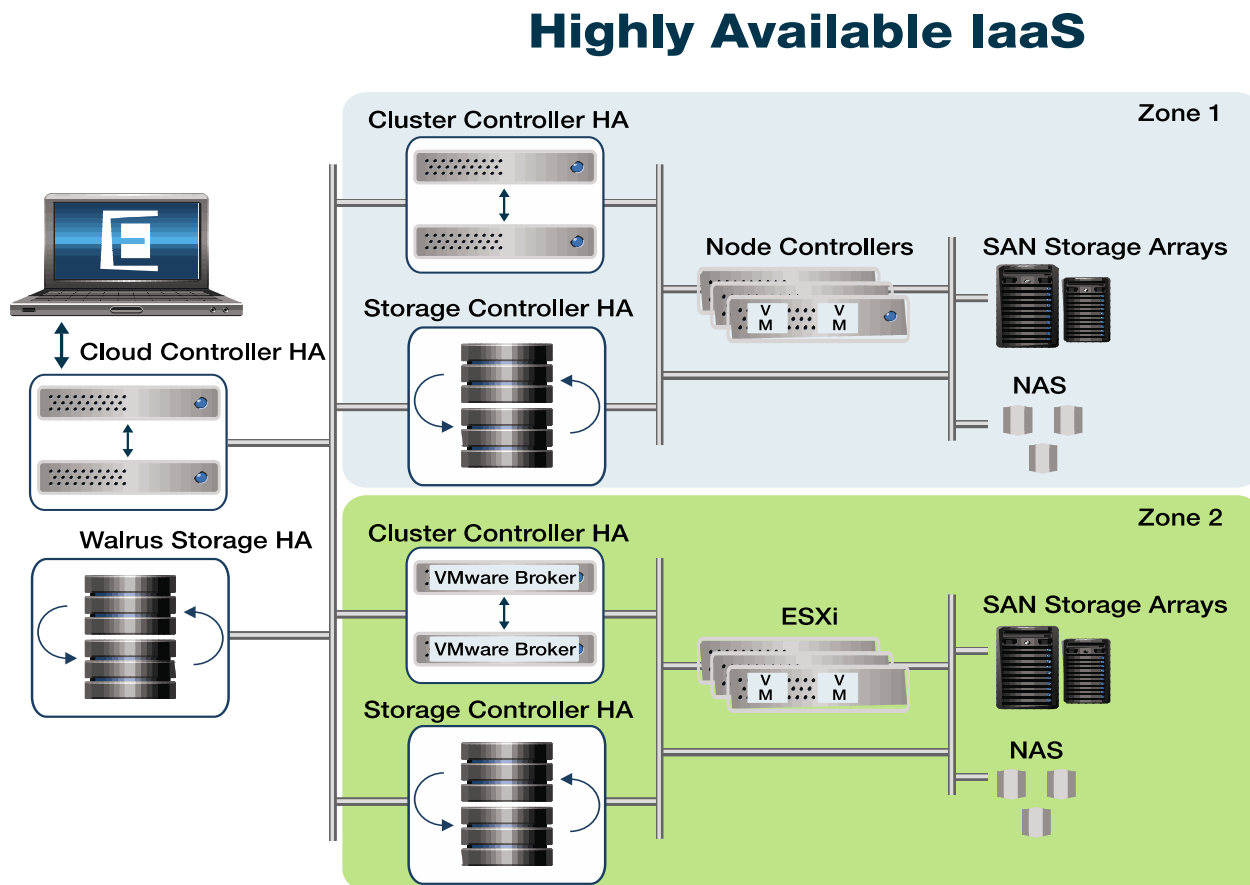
Highly Available IaaS

Zone 1

Cluster Controller HA

Node Controllers

V M

V M

SAN Storage Arrays

Storage Controller HA

Cloud Controller HA

NAS

Zone 2

Walrus Storage HA

Cluster Controller HA

VMware Broker

VMware Broker

ESXi

V M

V M

SAN Storage Arrays

Storage Controller HA

NAS